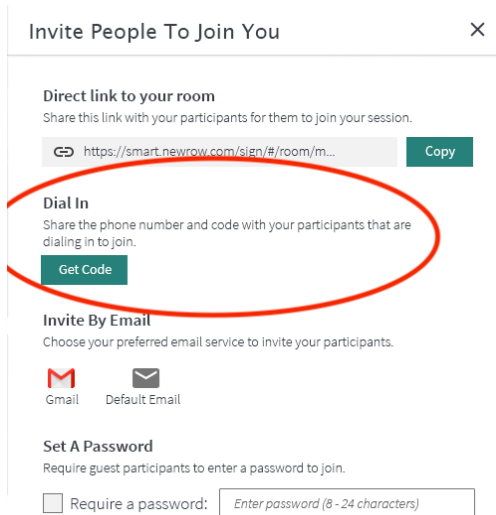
Invite People To Join You

×

Direct link to your room

Share this link with your participants for them to join your session.

https://smart.newrow.com/sign/#/room/m...

Copy

Dial In

Share the phone number and code with your participants that are dialing in to join.

Get Code

Invite By Email

Choose your preferred email service to invite your participants.

Gmail

Default Email

Set A Password

Require guest participants to enter a password to join.

Require a password:

Enter password (8 - 24 characters)